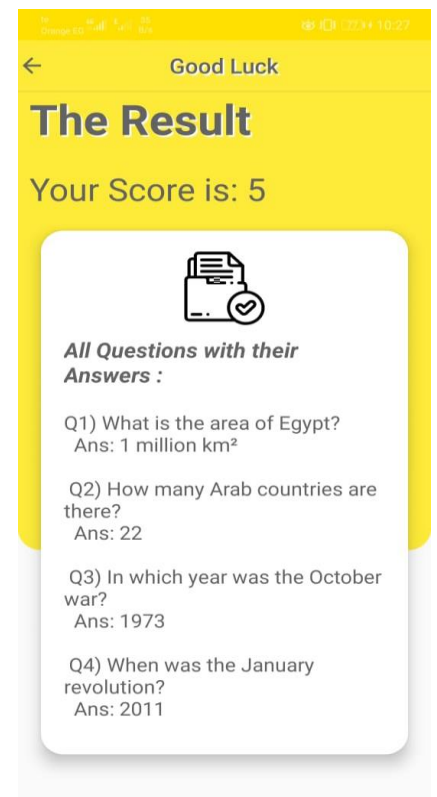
Orange EG 10:27

Good Luck

The Result

Your Score is: 5

All Questions with their Answers :

Q1) What is the area of Egypt?
Ans: 1 million km²

Q2) How many Arab countries are there?
Ans: 22

Q3) In which year was the October war?
Ans: 1973

Q4) When was the January revolution?
Ans: 2011